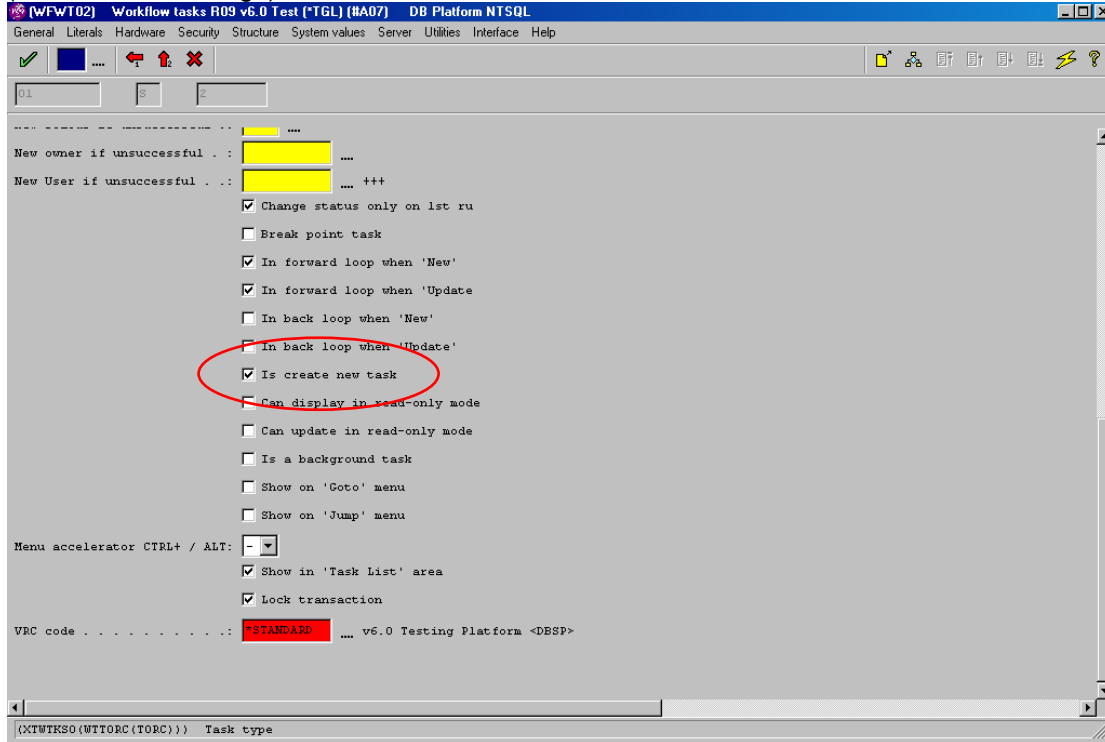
(WFWT02) Workflow tasks R09 v6.0 Test (*TGL) (#A07) DB Platform NTSQL

General Literals Hardware Security Structure System values Server Utilities Interface Help

01 S 2

New owner if unsuccessful . :

New User if unsuccessful . .: +++

Change status only on 1st ru

Break point task

In forward loop when 'New'

In forward loop when 'Update

In back loop when 'New'

In back loop when 'Update'

Is create new task

Can display in read-only mode

Can update in read-only mode

Is a background task

Show on 'Goto' menu

Show on 'Jump' menu

Menu accelerator CTRL+ / ALT: -

Show in 'Task List' area

Lock transaction

VRC code . . . . . . . . . .: *STANDARD v6.0 Testing Platform <DBSP>

(XTWTKSO(WTTORC(TORC))) Task type